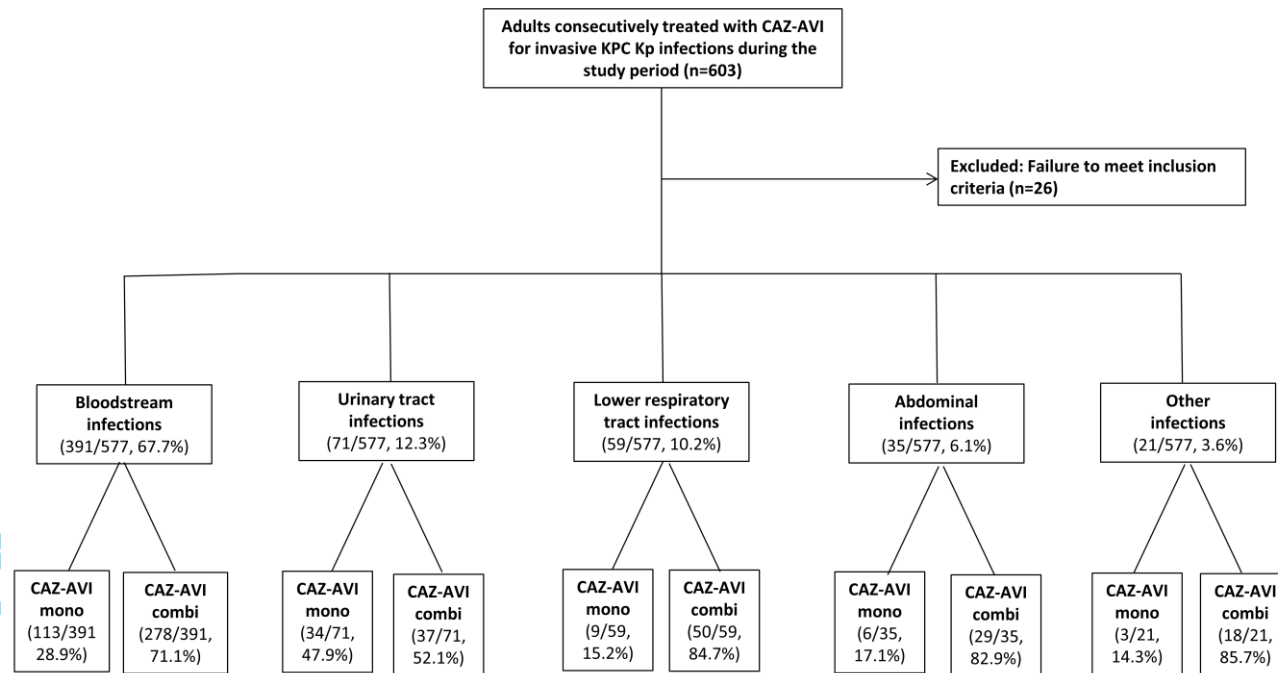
Adults consecutively treated with CAZ-AVI for invasive KPC Kp infections during the study period (n=603)

Excluded: Failure to meet inclusion criteria (n=26)

Bloodstream infections (391/577, 67.7%)

Urinary tract infections (71/577, 12.3%)

Lower respiratory tract infections (59/577, 10.2%)

Abdominal infections (35/577, 6.1%)

Other infections (21/577, 3.6%)

CAZ-AVI mono (113/391 28.9%)

CAZ-AVI combi (278/391, 71.1%)

CAZ-AVI mono (34/71, 47.9%)

CAZ-AVI combi (37/71, 52.1%)

CAZ-AVI mono (9/59, 15.2%)

CAZ-AVI combi (50/59, 84.7%)

CAZ-AVI mono (6/35, 17.1%)

CAZ-AVI combi (29/35, 82.9%)

CAZ-AVI mono (3/21, 14.3%)

CAZ-AVI combi (18/21, 85.7%)